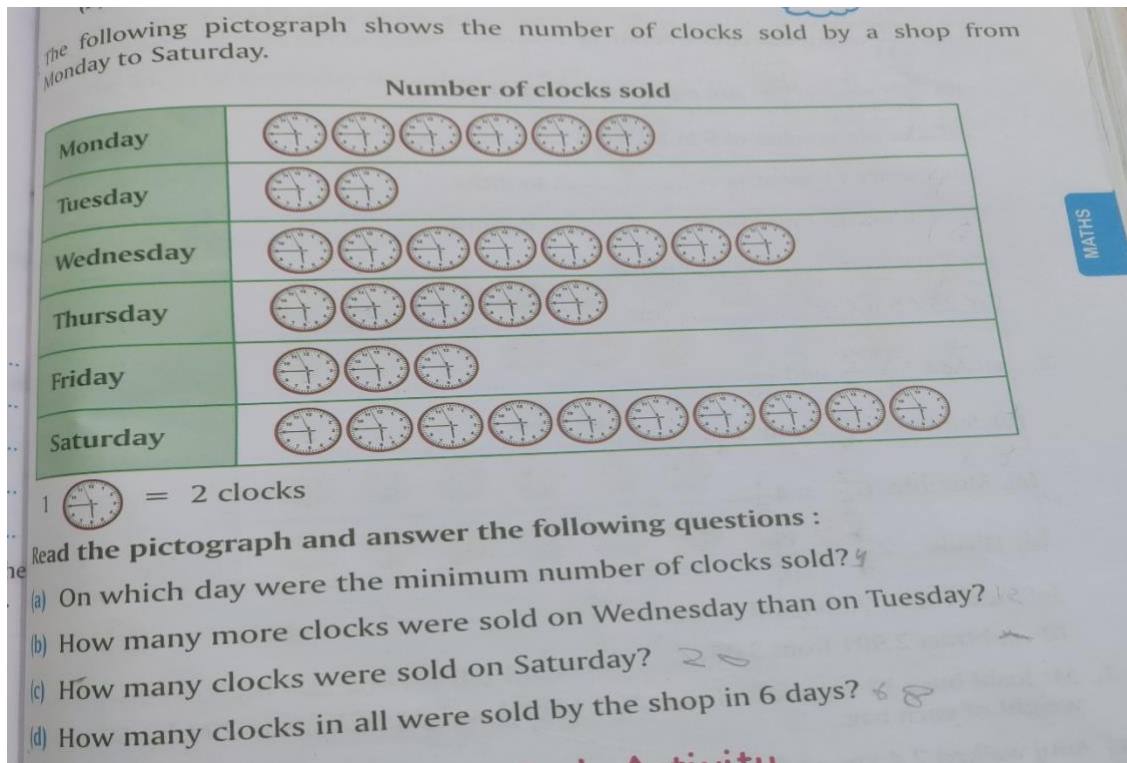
The following pictograph shows the number of clocks sold by a shop from Monday to Saturday.

Number of clocks sold

| Monday | |
|---|---|
| Tuesday | |
| Wednesday | |
| Thursday | |
| Friday | |
| Saturday | |

1 = 2 clocks

MATHS

Read the pictograph and answer the following questions :

(a) On which day were the minimum number of clocks sold? 4

(b) How many more clocks were sold on Wednesday than on Tuesday? 12

(c) How many clocks were sold on Saturday? 20

(d) How many clocks in all were sold by the shop in 6 days? 68